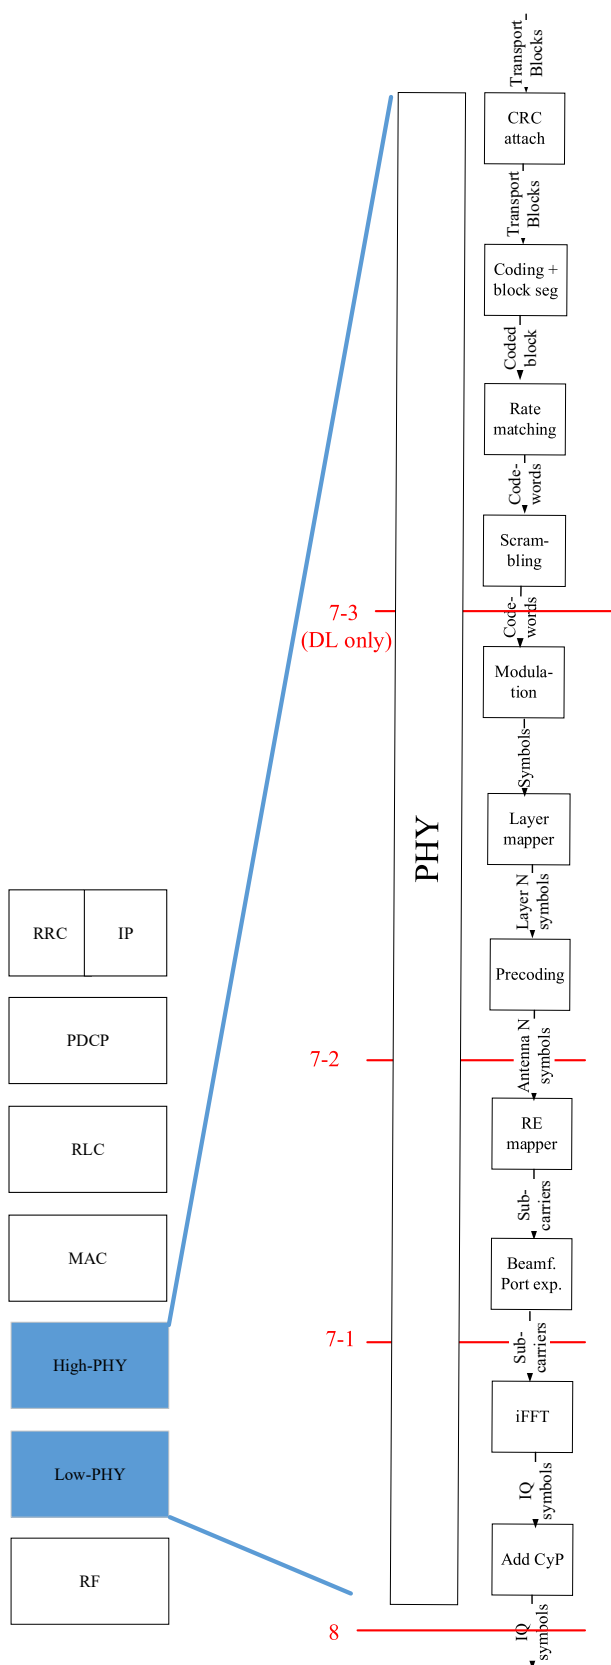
Transport Blocks

CRC attach

Transport Blocks

Coding + block seg

Coded block

Rate matching

Code-words

Scram-bling

7-3 (DL only)

Code-words

Modula-tion

Symbols

Layer mapper

PHY

Layer N symbols

Precoding

7-2

Antenna N symbols

RE mapper

Sub-carriers

Beamf. Port exp.

7-1

Sub-carriers

iFFT

IQ symbols

Add CyP

8

IQ symbols

RRC

IP

PDCP

RLC

MAC

High-PHY

Low-PHY

RF